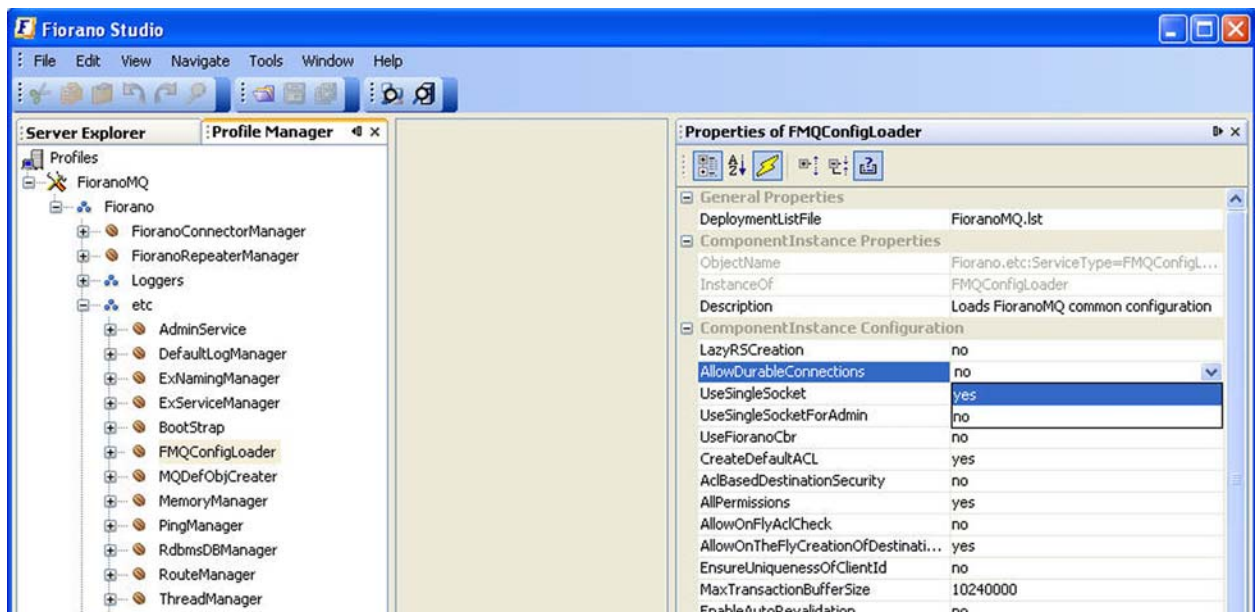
Fiorano Studio

File Edit View Navigate Tools Window Help

Server Explorer | Profile Manager

Profiles
FioranoMQ
Fiorano
FioranoConnectorManager
FioranoRepeaterManager
Loggers
etc
AdminService
DefaultLogManager
ExNamingManager
ExServiceManager
BootStrap
FMQConfigLoader
MQDefObjCreater
MemoryManager
PingManager
RdbmsDBManager
RouteManager
ThreadManager

Properties of FMQConfigLoader

| General Properties | |
|---|---|
| DeploymentListFile | FioranoMQ.lst |
| ComponentInstance Properties | |
| ObjectName | Fiorano.etc:ServiceType=FMQConfigL... |
| InstanceOf | FMQConfigLoader |
| Description | Loads FioranoMQ common configuration |
| ComponentInstance Configuration | |
| LazyRSCreation | no |
| AllowDurableConnections | no |
| UseSingleSocket | yes |
| UseSingleSocketForAdmin | no |
| UseFioranoCbr | no |
| CreateDefaultACL | yes |
| AclBasedDestinationSecurity | no |
| AllPermissions | yes |
| AllowOnFlyAclCheck | no |
| AllowOnTheFlyCreationOfDestinati... | yes |
| EnsureUniquenessOfClientId | no |
| MaxTransactionBufferSize | 10240000 |
| EnableAutoRevalidation | no |